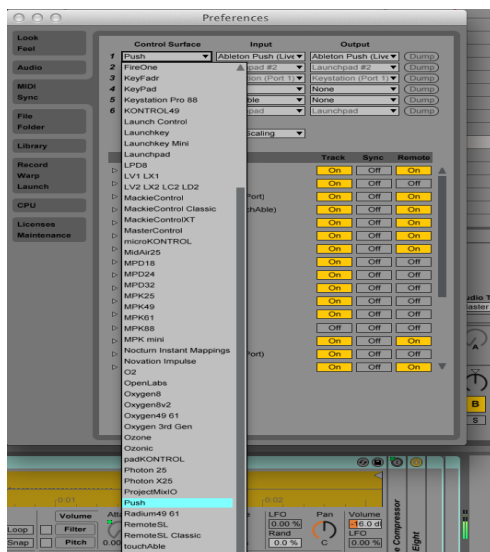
Preferences

Look Feel
Audio
MIDI Sync
File Folder
Library
Record Warp Launch
CPU
Licenses Maintenance

Control Surface | Input | Output
1 Push | Ableton Push (Live | Ableton Push (Live | (Dump)
2 FireOne | pad #2 | Launchpad #2 | (Dump)
3 KeyFadr | tion (Port 1) | Keystation (Port 1) | (Dump)
4 KeyPad | | None | (Dump)
5 Keystation Pro 88 | ble | None | (Dump)
6 KONTROL49 | pad | Launchpad | (Dump)

Launch Control
Launchkey
Launchkey Mini
Launchpad
LPD8
LV1 LX1
LV2 LX2 LC2 LD2
MackieControl
MackieControl Classic
MackieControlXT
MasterControl
microKONTROL
MidAir25
MPD18
MPD24
MPD32
MPK25
MPK49
MPK61
MPK88
MPK mini
Nocturn Instant Mappings
Novation Impulse
O2
OpenLabs
Oxygen8
Oxygen8v2
Oxygen49 61
Oxygen 3rd Gen
Ozone
Ozonic
padKONTROL
Photon 25
Photon X25
ProjectMixIO
Push
Radium49 61
RemoteSL
RemoteSL Classic
touchAble

Scaling

Track | Sync | Remote
On | Off | On
On | Off | Off
On | Off | On
On | Off | On
On | Off | On
On | Off | On
On | Off | Off
On | Off | On
On | Off | On
On | Off | On
On | Off | On
On | Off | Off
On | Off | On
Off | Off | Off
On | Off | On
On | Off | On
On | Off | On

Port)
chAble)
Port)

Loop | Filter | Volume
Snap | Pitch | 0.00
0.01 | 0.02
LFO 0.00 % | Rand 0.0 % | Pan C | Volume -16.0 dB | LFO 0.00 %
Compressor | Eight
A | S | B